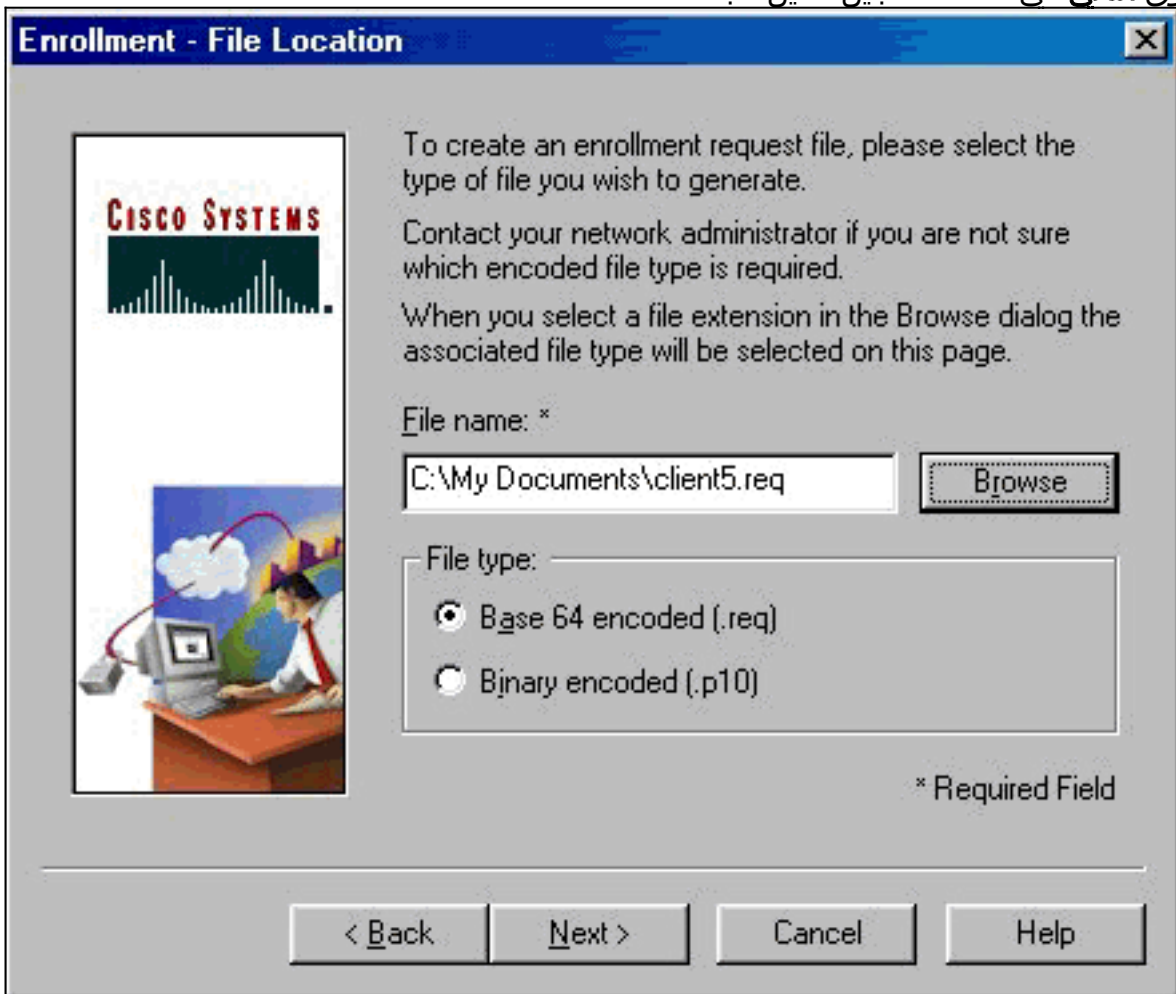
Enrollment - File Location

Cisco Systems

To create an enrollment request file, please select the type of file you wish to generate.

Contact your network administrator if you are not sure which encoded file type is required.

When you select a file extension in the Browse dialog the associated file type will be selected on this page.

File name: *

C:\My Documents\client5.req

Browse

File type:

Base 64 encoded (.req)

Binary encoded (.p10)

* Required Field

< Back

Next >

Cancel

Help